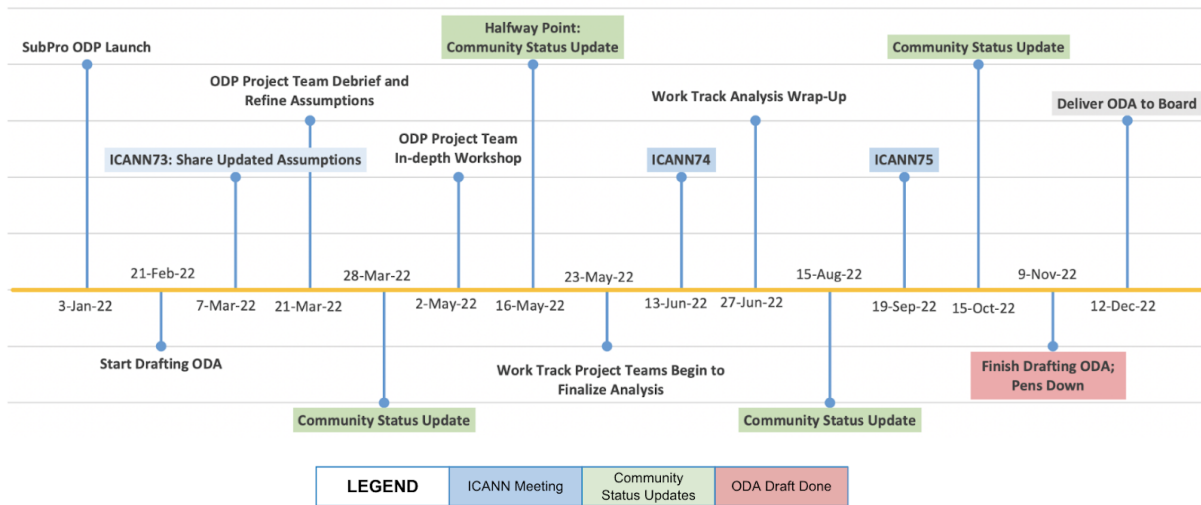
SubPro ODP Launch

ICANN73: Share Updated Assumptions

ODP Project Team Debrief and Refine Assumptions

ODP Project Team In-depth Workshop

Halfway Point: Community Status Update

ICANN74

Work Track Analysis Wrap-Up

ICANN75

Community Status Update

Deliver ODA to Board

21-Feb-22

28-Mar-22

23-May-22

15-Aug-22

9-Nov-22

3-Jan-22

7-Mar-22

21-Mar-22

2-May-22

16-May-22

13-Jun-22

27-Jun-22

19-Sep-22

15-Oct-22

12-Dec-22

Start Drafting ODA

Work Track Project Teams Begin to Finalize Analysis

Finish Drafting ODA; Pens Down

Community Status Update

Community Status Update

| LEGEND | ICANN Meeting | Community Status Updates | ODA Draft Done |
|---|---|---|---|